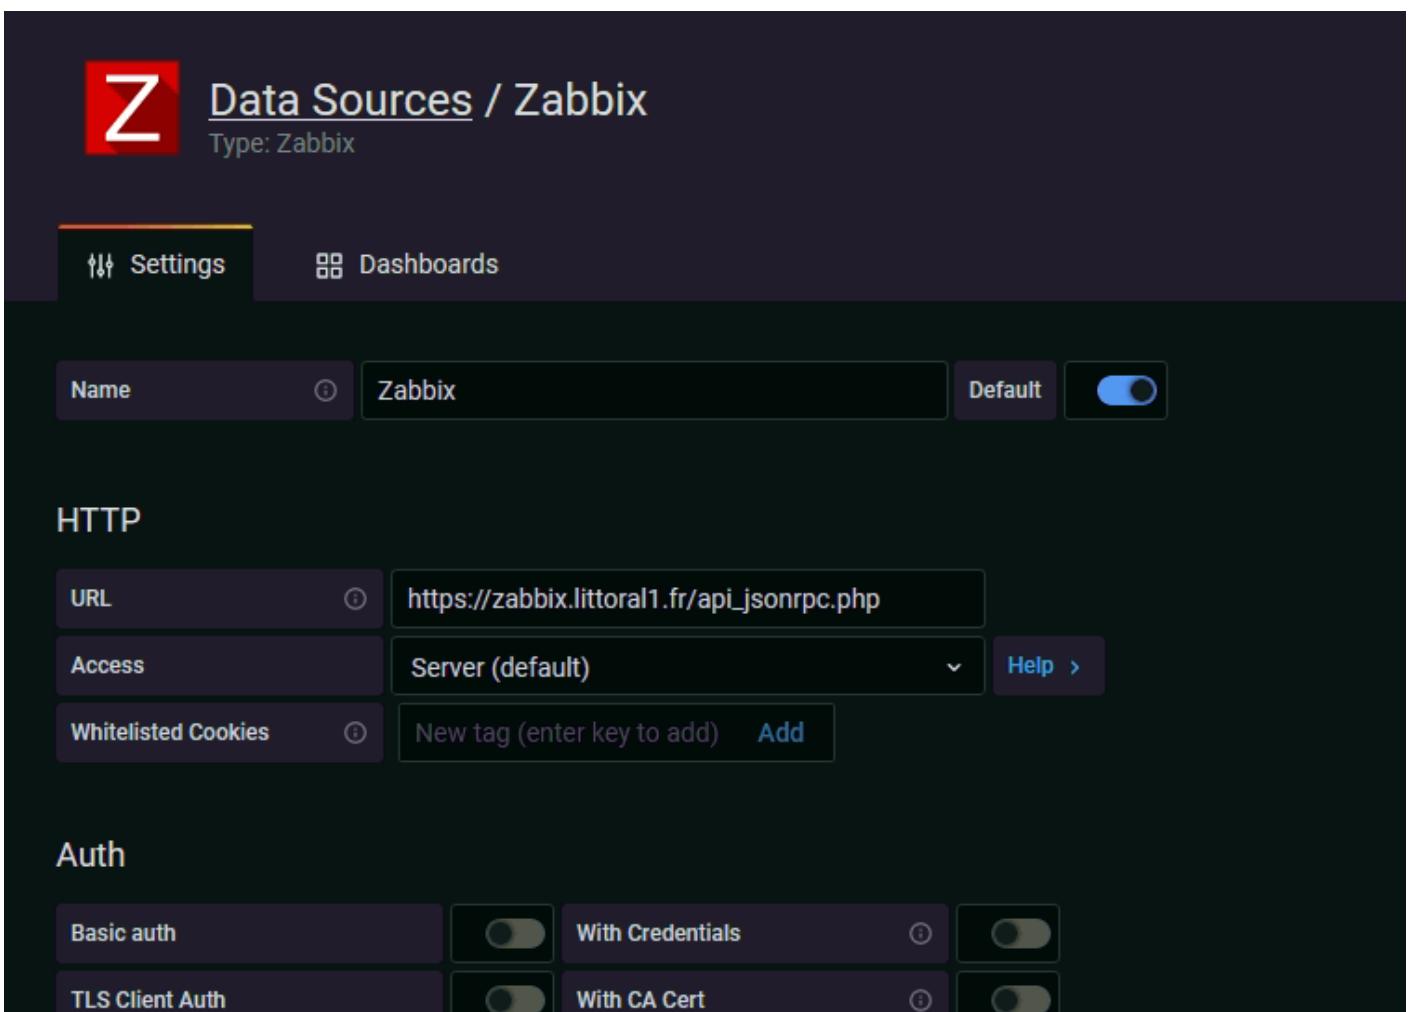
Z

Data Sources / Zabbix
Type: Zabbix

Settings
Dashboards

Name
Zabbix
Default

HTTP

URL
https://zabbix.littoral1.fr/api_jsonrpc.php
Access
Server (default)
Help
Whitelisted Cookies
New tag (enter key to add)
Add

Auth

Basic auth
With Credentials
TLS Client Auth
With CA Cert